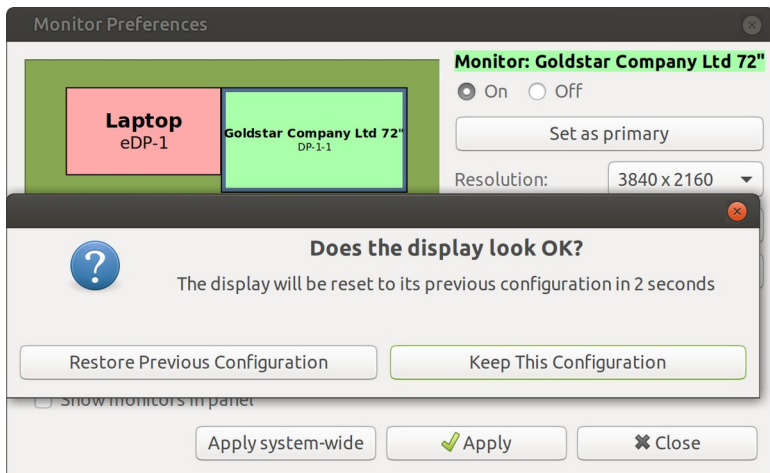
Monitor Preferences

Laptop
eDP-1

Goldstar Company Ltd 72"
DP-1-1

Monitor: Goldstar Company Ltd 72"
On Off
Set as primary
Resolution: 3840 x 2160

Does the display look OK?
The display will be reset to its previous configuration in 2 seconds

Restore Previous Configuration
Keep This Configuration

Show monitors in panel

Apply system-wide
Apply
Close